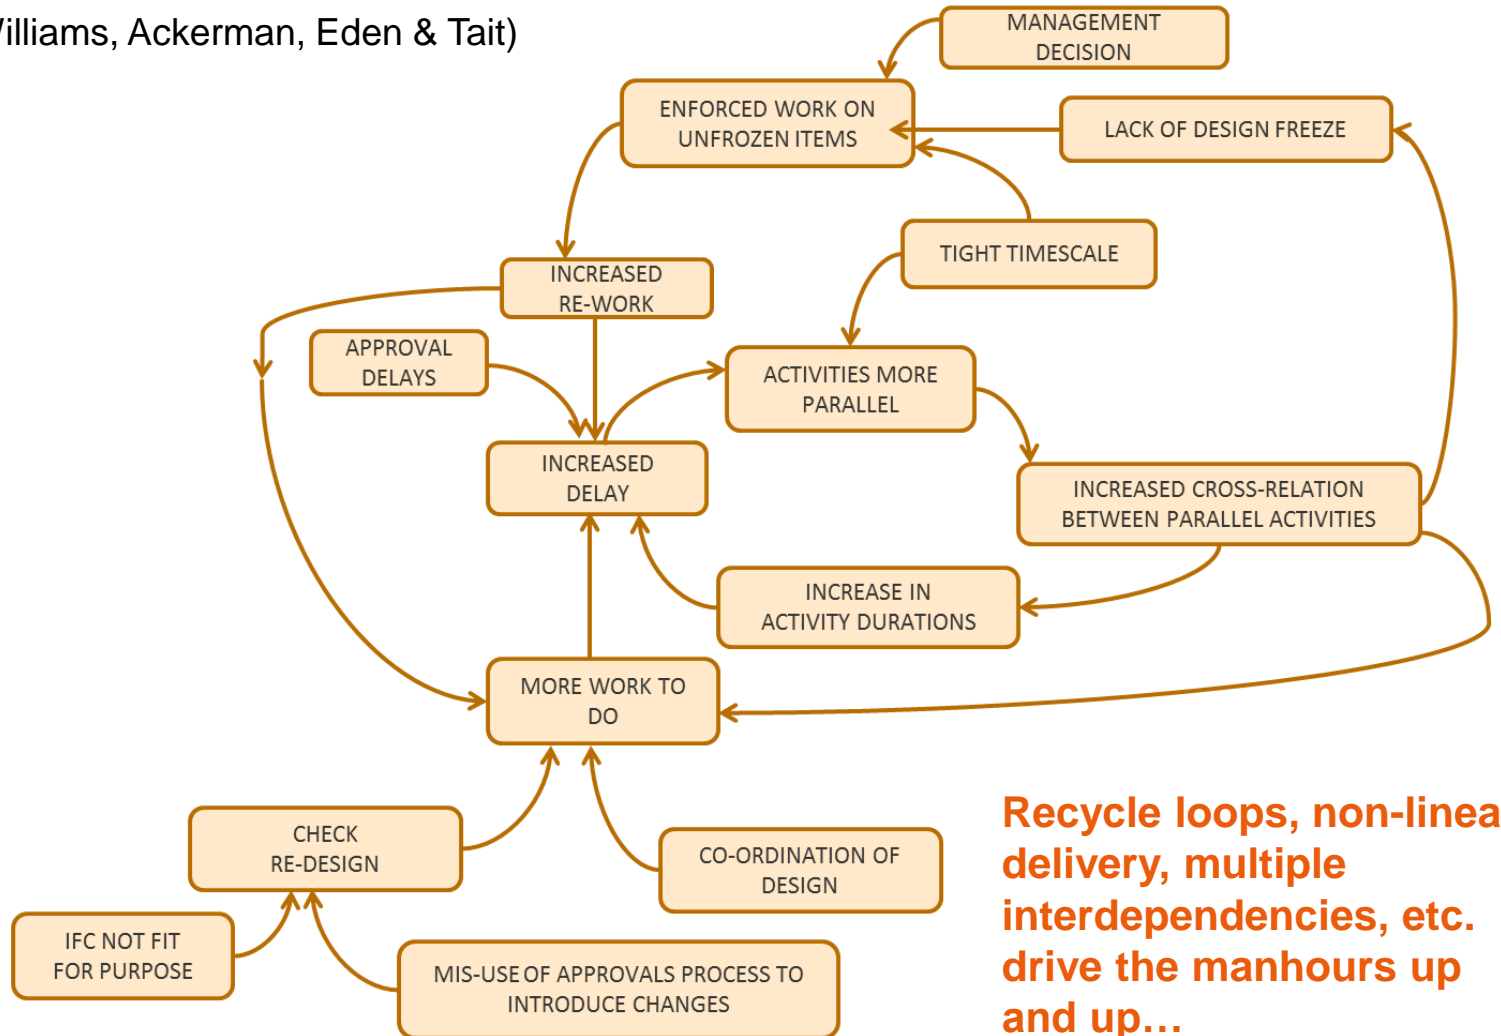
Villiams, Ackerman, Eden & Tait)

MANAGEMENT DECISION

ENFORCED WORK ON UNFROZEN ITEMS

LACK OF DESIGN FREEZE

TIGHT TIMESCALE

INCREASED RE-WORK

APPROVAL DELAYS

ACTIVITIES MORE PARALLEL

INCREASED DELAY

INCREASED CROSS-RELATION BETWEEN PARALLEL ACTIVITIES

INCREASE IN ACTIVITY DURATIONS

MORE WORK TO DO

CHECK RE-DESIGN

CO-ORDINATION OF DESIGN

IFC NOT FIT FOR PURPOSE

MIS-USE OF APPROVALS PROCESS TO INTRODUCE CHANGES

Recycle loops, non-linea delivery, multiple interdependencies, etc. drive the manhours up and up…